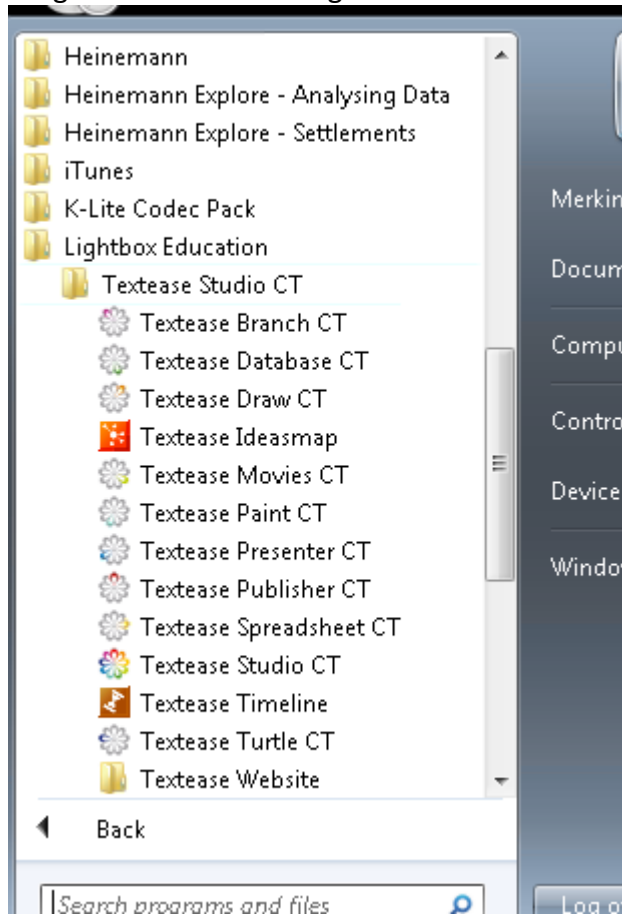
Heinemann
Heinemann Explore - Analysing Data
Heinemann Explore - Settlements
iTunes
K-Lite Codec Pack
Lightbox Education
Textease Studio CT
Textease Branch CT
Textease Database CT
Textease Draw CT
Textease Ideasmap
Textease Movies CT
Textease Paint CT
Textease Presenter CT
Textease Publisher CT
Textease Spreadsheet CT
Textease Studio CT
Textease Timeline
Textease Turtle CT
Textease Website
Back
Search programs and files

Merkin
Docum
Compu
Contro
Device
Windo
Log o